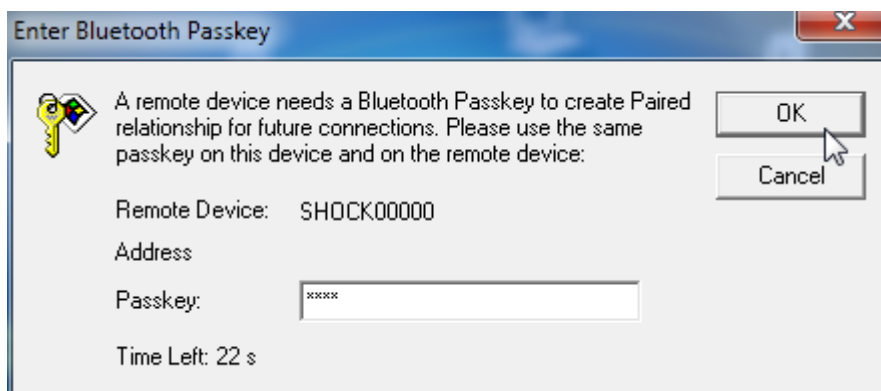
Enter Bluetooth Passkey

A remote device needs a Bluetooth Passkey to create Paired relationship for future connections. Please use the same passkey on this device and on the remote device:

OK

Cancel

Remote Device: SHOCK00000

Address

Passkey: ****

Time Left: 22 s